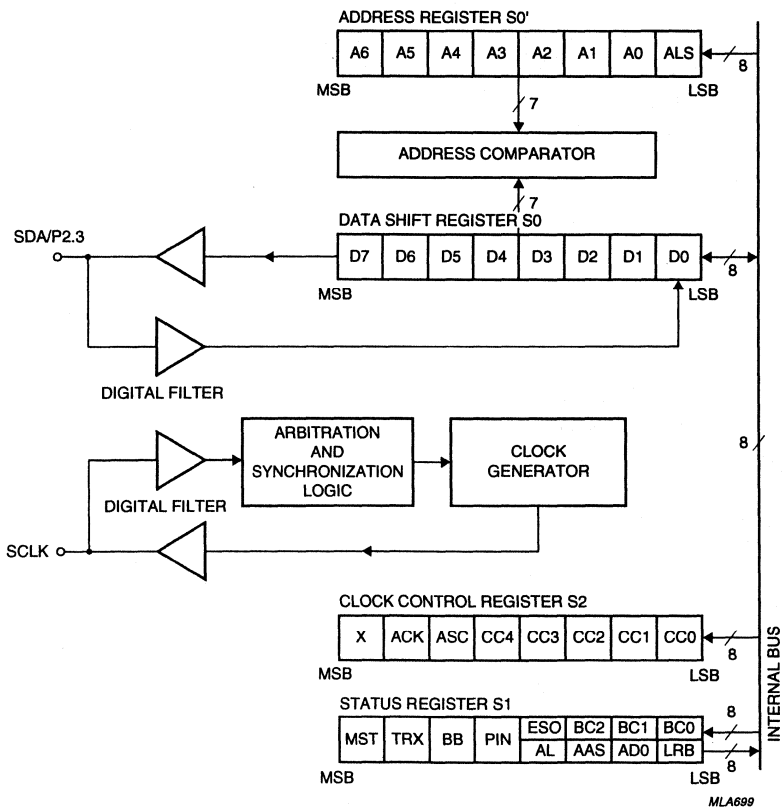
ADDRESS REGISTER S0'

| A6 | A5 | A4 | A3 | A2 | A1 | A0 | ALS |
|---|---|---|---|---|---|---|---|

MSB LSB

8

7

ADDRESS COMPARATOR

7

DATA SHIFT REGISTER S0

SDA/P2.3

| D7 | D6 | D5 | D4 | D3 | D2 | D1 | D0 |
|---|---|---|---|---|---|---|---|

MSB LSB

8

DIGITAL FILTER

ARBITRATION AND SYNCHRONIZATION LOGIC

CLOCK GENERATOR

8

DIGITAL FILTER

SCLK

CLOCK CONTROL REGISTER S2

| X | ACK | ASC | CC4 | CC3 | CC2 | CC1 | CC0 |
|---|---|---|---|---|---|---|---|

MSB LSB

8

STATUS REGISTER S1

| MST | TRX | BB | PIN | ESO | BC2 | BC1 | BC0 |
|---|---|---|---|---|---|---|---|
| | | | | AL | AAS | AD0 | LRB |

MSB LSB

8

8

INTERNAL BUS

MLA699